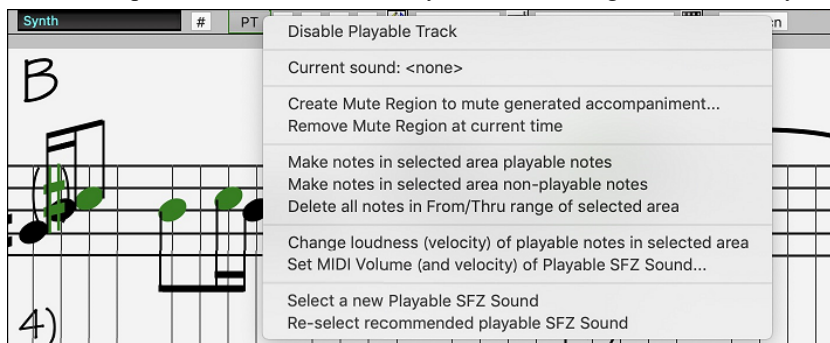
Synth
#
PT
n

B

4)

Disable Playable Track

Current sound: <none>

Create Mute Region to mute generated accompaniment...
Remove Mute Region at current time

Make notes in selected area playable notes
Make notes in selected area non-playable notes
Delete all notes in From/Thru range of selected area

Change loudness (velocity) of playable notes in selected area
Set MIDI Volume (and velocity) of Playable SFZ Sound...

Select a new Playable SFZ Sound
Re-select recommended playable SFZ Sound